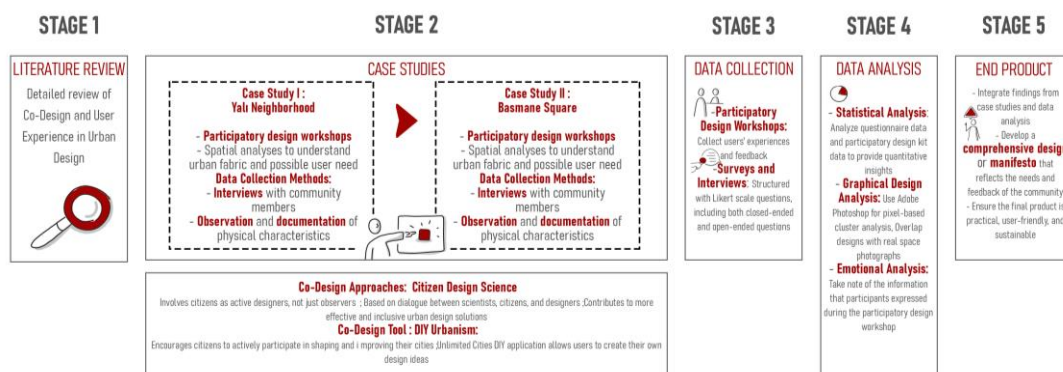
STAGE 1

LITERATURE REVIEW

Detailed review of Co-Design and User Experience in Urban Design

STAGE 2

CASE STUDIES

Case Study I : Yalı Neighborhood

- Participatory design workshops
- Spatial analyses to understand urban fabric and possible user need
Data Collection Methods:
- Interviews with community members
- Observation and documentation of physical characteristics

Case Study II : Basmane Square

- Participatory design workshops
- Spatial analyses to understand urban fabric and possible user need
Data Collection Methods:
- Interviews with community members
- Observation and documentation of physical characteristics

Co-Design Approaches: Citizen Design Science
Involves citizens as active designers, not just observers ; Based on dialogue between scientists, citizens, and designers ;Contributes to more effective and inclusive urban design solutions
Co-Design Tool : DIY Urbanism:
Encourages citizens to actively participate in shaping and i mproving their cities ;Unlimited Cities DIY application allows users to create their own design ideas

STAGE 3

DATA COLLECTION

-Participatory Design Workshops: Collect users' experiences and feedback
-Surveys and Interviews: Structured with Likert scale questions, including both closed-ended and open-ended questions

STAGE 4

DATA ANALYSIS

- Statistical Analysis: Analyze questionnaire data and participatory design kit data to provide quantitative insights
- Graphical Design Analysis: Use Adobe Photoshop for pixel-based cluster analysis, Overlap designs with real space photographs
- Emotional Analysis: Take note of the information that participants expressed during the participatory design workshop

STAGE 5

END PRODUCT

- Integrate findings from case studies and data analysis
- Develop a comprehensive design or manifesto that reflects the needs and feedback of the community
- Ensure the final product is practical, user-friendly, and sustainable